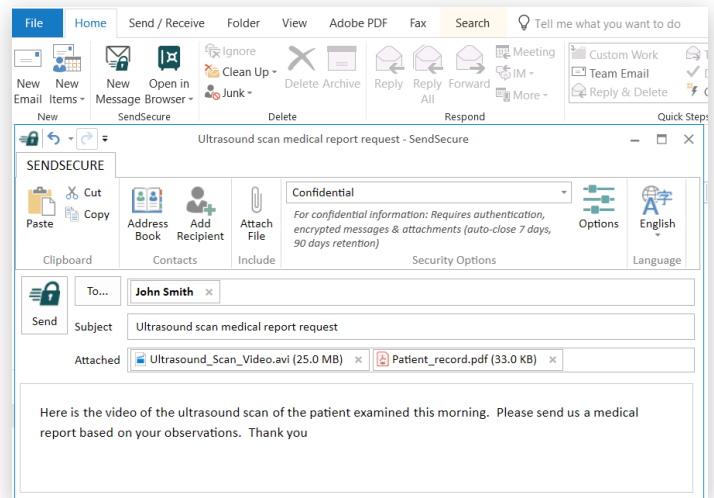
File Home Send / Receive Folder View Adobe PDF Fax Search Tell me what you want to do

New Email New Items New
New Message Open in Browser SendSecure
Ignore Clean Up Junk Delete Archive Delete
Reply Reply All Forward Meeting IM More Respond
Custom Work Team Email Reply & Delete Quick Steps

Ultrasound scan medical report request - SendSecure

SENDSECURE

Paste Cut Copy Clipboard
Address Book Add Recipient Contacts
Attach File Include
Confidential
For confidential information: Requires authentication, encrypted messages & attachments (auto-close 7 days, 90 days retention)
Options Security Options
English Language

Send
To... John Smith ×
Subject Ultrasound scan medical report request
Attached Ultrasound_Scan_Video.avi (25.0 MB) × Patient_record.pdf (33.0 KB) ×

Here is the video of the ultrasound scan of the patient examined this morning. Please send us a medical report based on your observations. Thank you